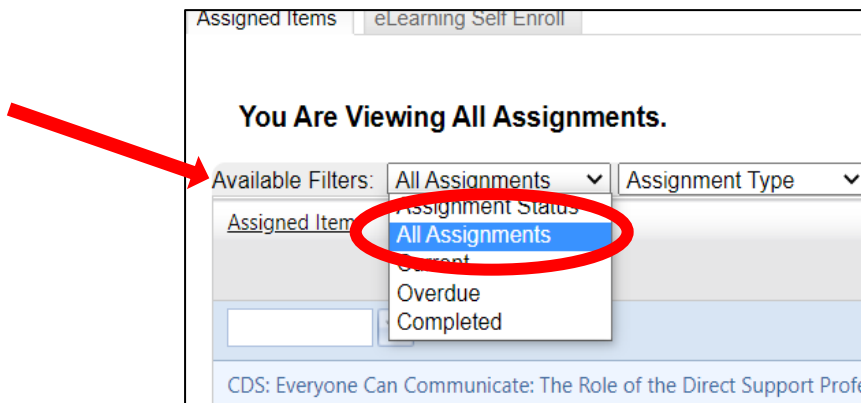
Assigned Items | eLearning Self Enroll

You Are Viewing All Assignments.

Available Filters: All Assignments | Assignment Type

Assigned Item

Assignment Status
All Assignments
Current
Overdue
Completed

CDS: Everyone Can Communicate: The Role of the Direct Support Profe